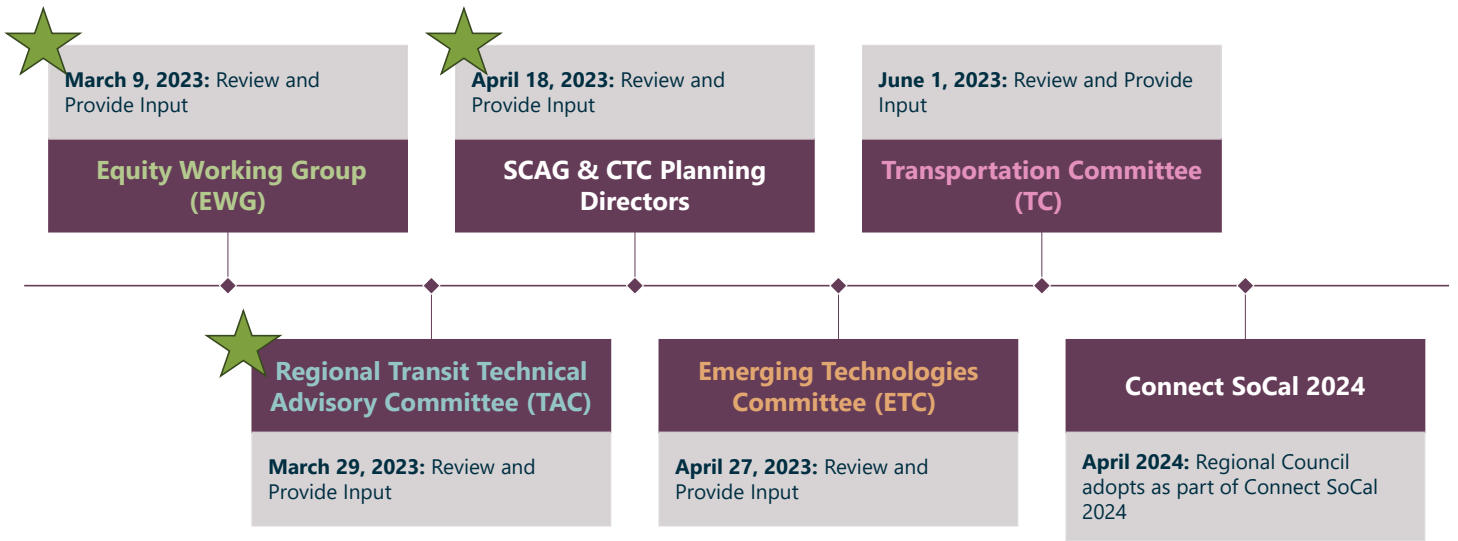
**March 9, 2023:** Review and Provide Input

Equity Working Group (EWG)

**April 18, 2023:** Review and Provide Input

SCAG & CTC Planning Directors

**June 1, 2023:** Review and Provide Input

Transportation Committee (TC)

Regional Transit Technical Advisory Committee (TAC)

**March 29, 2023:** Review and Provide Input

Emerging Technologies Committee (ETC)

**April 27, 2023:** Review and Provide Input

Connect SoCal 2024

**April 2024:** Regional Council adopts as part of Connect SoCal 2024